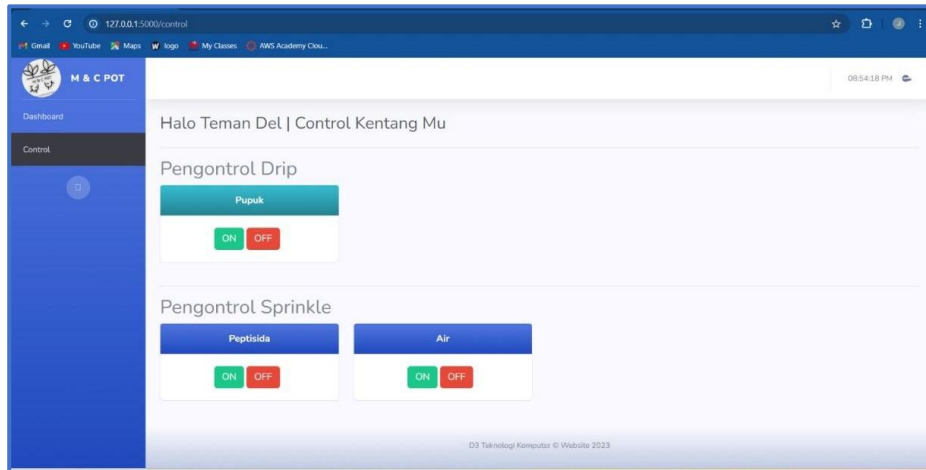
127.0.0.1:5000/control

Gmail YouTube Maps logo My Classes AWS Academy Clou...

M & C POT

08:54:18 PM

Dashboard

Control

Halo Teman Del | Control Kentang Mu

Pengontrol Drip

Pupuk

ON OFF

Pengontrol Sprinkle

Peptisida

ON OFF

Air

ON OFF

D3 Teknologi Komputer © Website 2023